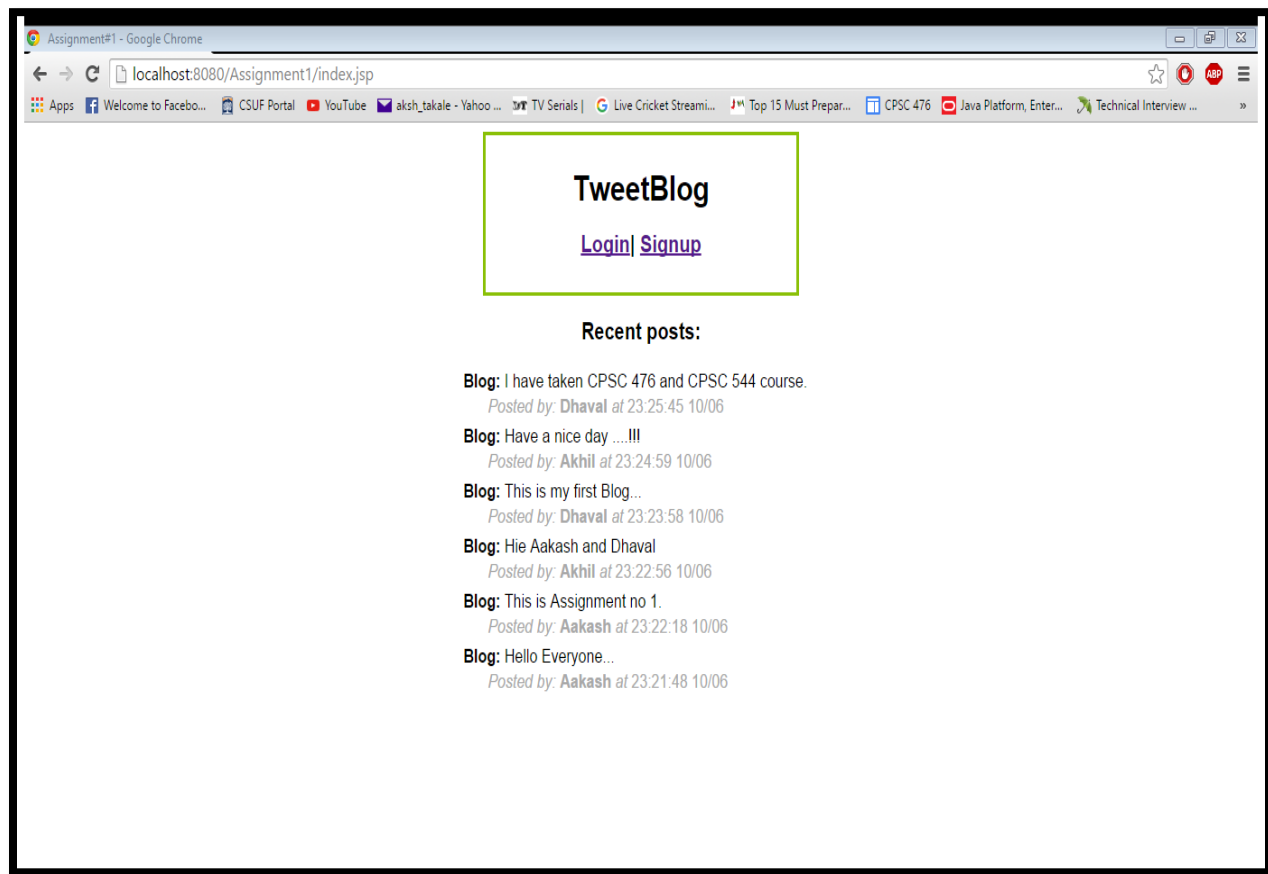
Assignment#1 - Google Chrome

localhost:8080/Assignment1/index.jsp

Apps | Welcome to Facebo... | CSUF Portal | YouTube | aksh_takale - Yahoo ... | TV Serials | | Live Cricket Streami... | Top 15 Must Prepar... | CPSC 476 | Java Platform, Enter... | Technical Interview ... | »

TweetBlog

Login| Signup

Recent posts:

Blog: I have taken CPSC 476 and CPSC 544 course.
Posted by: Dhaval at 23:25:45 10/06

Blog: Have a nice day ....!!!
Posted by: Akhil at 23:24:59 10/06

Blog: This is my first Blog...
Posted by: Dhaval at 23:23:58 10/06

Blog: Hie Aakash and Dhaval
Posted by: Akhil at 23:22:56 10/06

Blog: This is Assignment no 1.
Posted by: Aakash at 23:22:18 10/06

Blog: Hello Everyone...
Posted by: Aakash at 23:21:48 10/06